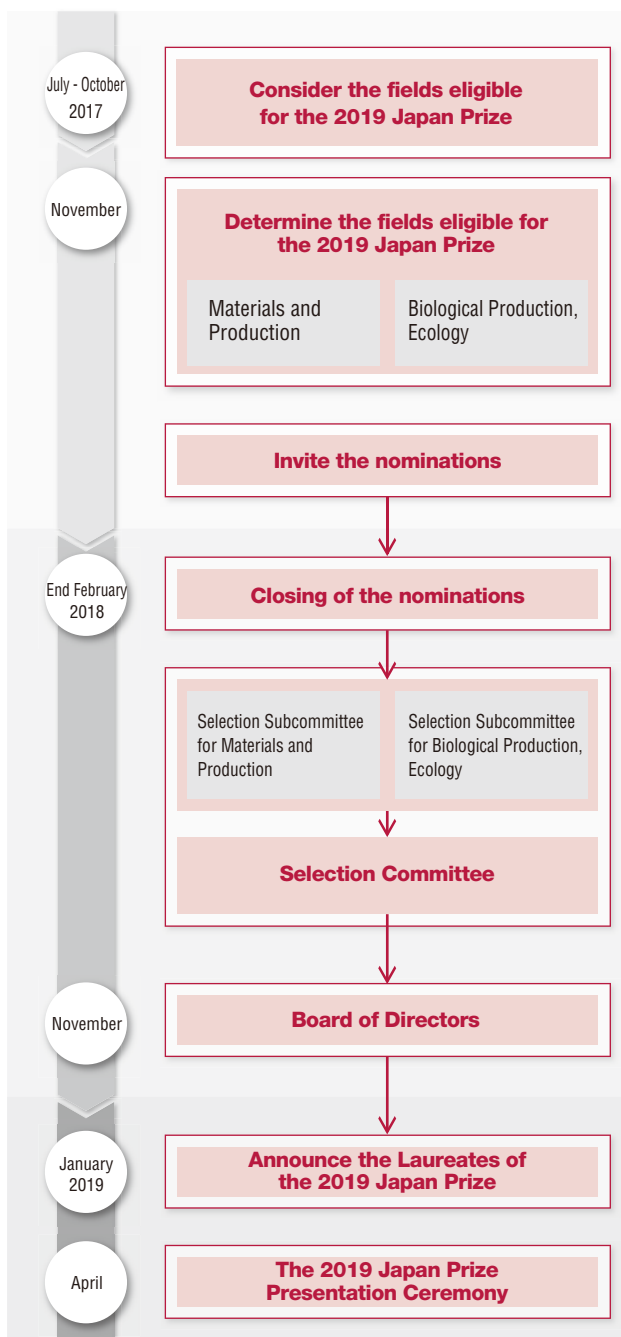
July - October
2017

Consider the fields eligible for the 2019 Japan Prize

November

Determine the fields eligible for the 2019 Japan Prize

Materials and Production

Biological Production, Ecology

Invite the nominations

End February
2018

Closing of the nominations

Selection Subcommittee for Materials and Production

Selection Subcommittee for Biological Production, Ecology

Selection Committee

November

Board of Directors

January
2019

Announce the Laureates of the 2019 Japan Prize

April

The 2019 Japan Prize Presentation Ceremony